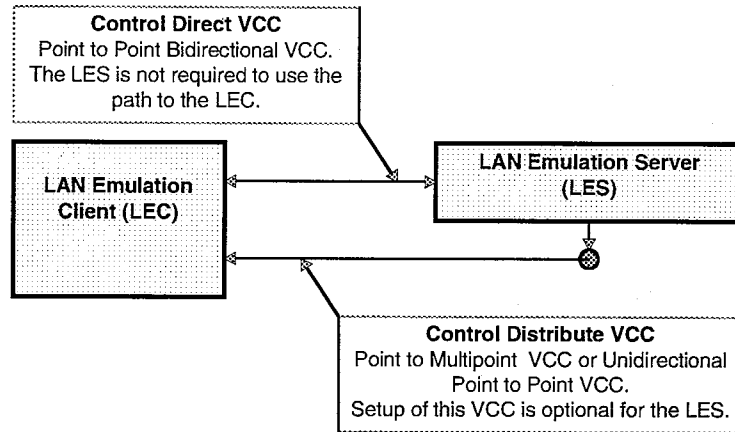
**Control Direct VCC**
Point to Point Bidirectional VCC. The LES is not required to use the path to the LEC.

**LAN Emulation Client (LEC)**

**LAN Emulation Server (LES)**

**Control Distribute VCC**
Point to Multipoint VCC or Unidirectional Point to Point VCC. Setup of this VCC is optional for the LES.